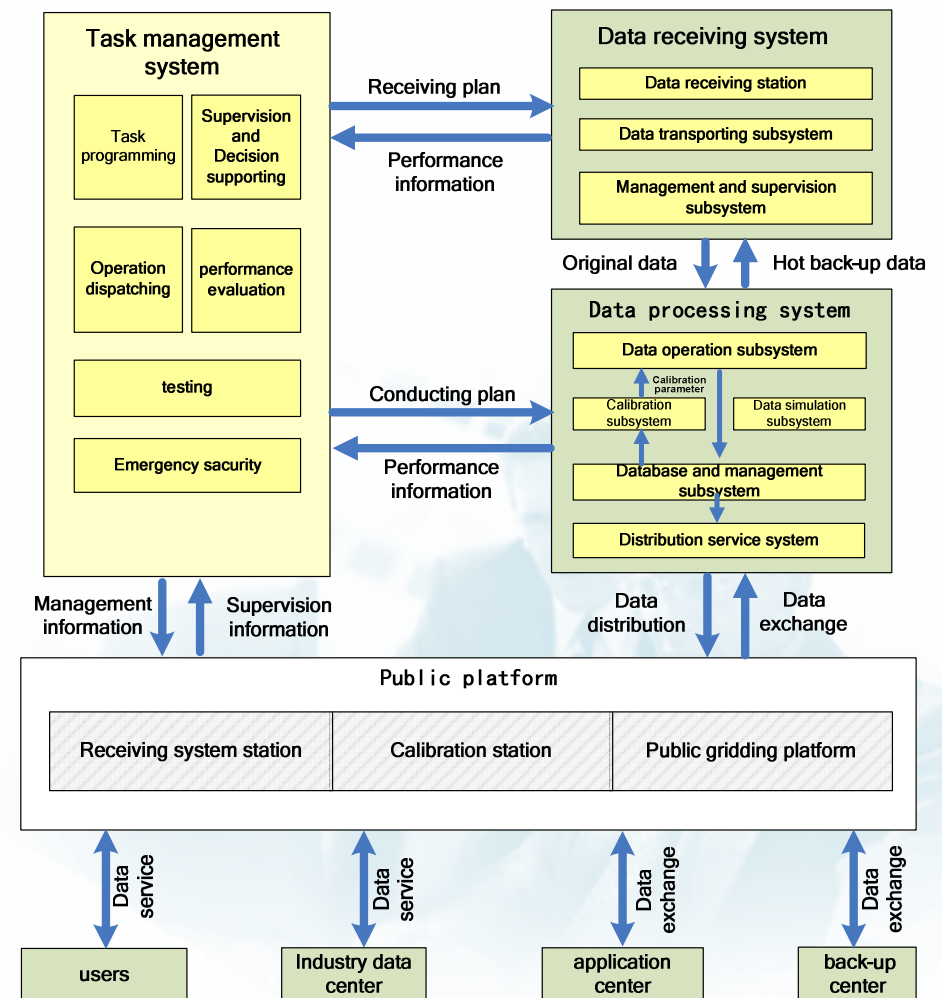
Task management system

Task programming

Supervision and Decision supporting

Operation dispatching

performance evaluation

testing

Emergency sacurity

Receiving plan

Performance information

Data receiving system

Data receiving station

Data transporting subsystem

Management and supervision subsystem

Original data

Hot back-up data

Data processing system

Data operation subsystem

Calibration parameter

Calibration subsystem

Data simulation subsystem

Database and management subsystem

Distribution service system

Conducting plan

Performance information

Management information

Supervision information

Data distribution

Data exchange

Public platform

Receiving system station

Calibration station

Public gridding platform

Data service

Data service

Data exchange

Data exchange

users

Industry data center

application center

back-up center